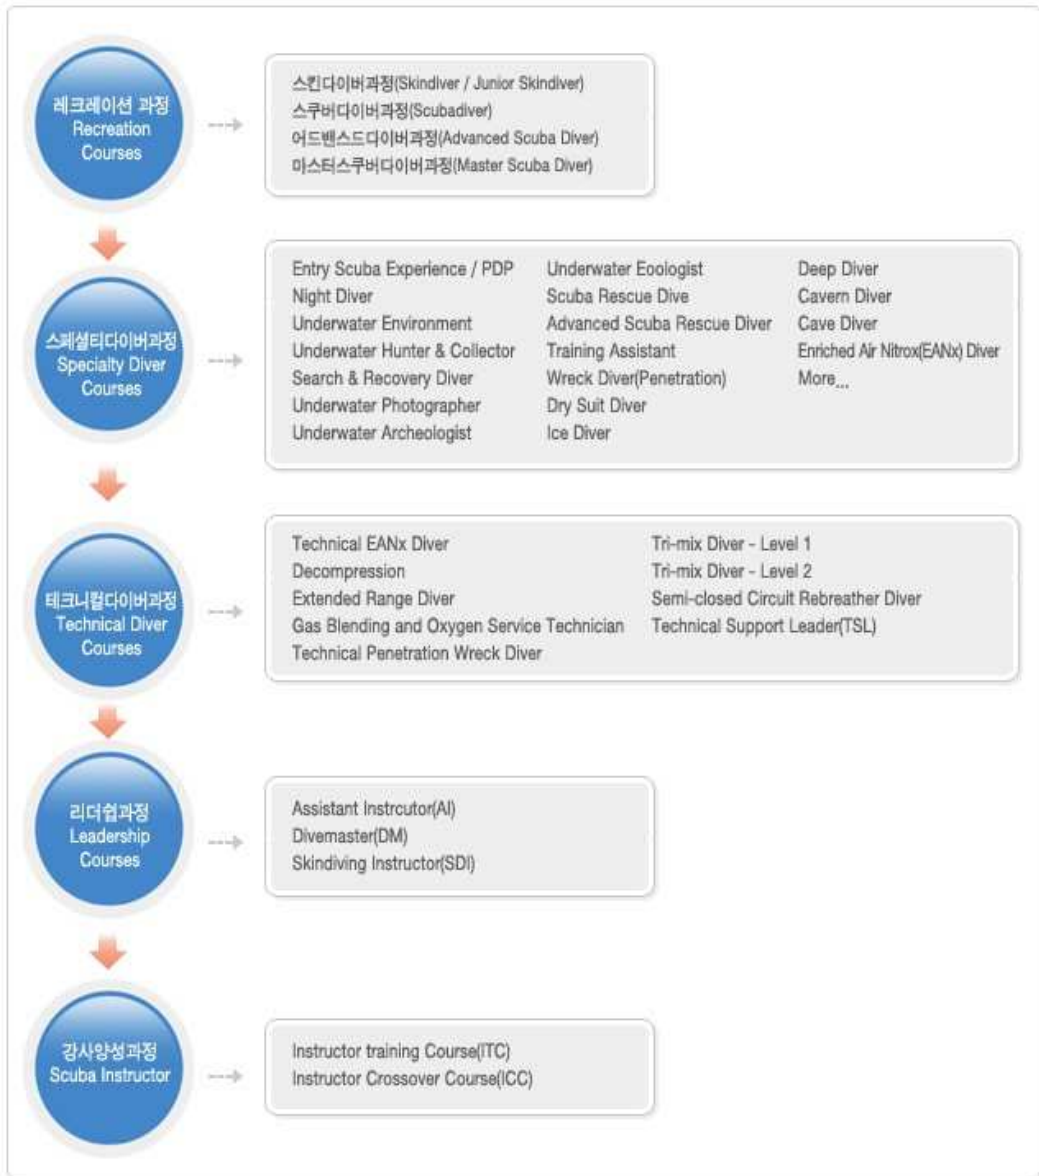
레크레이션 과정
Recreation Courses

스킨다이버과정(Skindiver / Junior Skindiver)
스쿠버다이버과정(Scubadiver)
어드밴스드다이버과정(Advanced Scuba Diver)
마스터스쿠버다이버과정(Master Scuba Diver)

스페셜티다이버과정
Specialty Diver Courses

Entry Scuba Experience / PDP
Night Diver
Underwater Environment
Underwater Hunter & Collector
Search & Recovery Diver
Underwater Photographer
Underwater Archeologist

Underwater Eoologist
Scuba Rescue Dive
Advanced Scuba Rescue Diver
Training Assistant
Wreck Diver(Penetration)
Dry Suit Diver
Ice Diver

Deep Diver
Cavern Diver
Cave Diver
Enriched Air Nitrox(EANx) Diver
More...

테크니컬다이버과정
Technical Diver Courses

Technical EANx Diver
Decompression
Extended Range Diver
Gas Blending and Oxygen Service Technician
Technical Penetration Wreck Diver

Tri-mix Diver - Level 1
Tri-mix Diver - Level 2
Semi-closed Circuit Rebreather Diver
Technical Support Leader(TSL)

리더쉽과정
Leadership Courses

Assistant Instrcutor(AI)
Divemaster(DM)
Skindiving Instructor(SDI)

강사양성과정
Scuba Instructor

Instructor training Course(ITC)
Instructor Crossover Course(ICC)